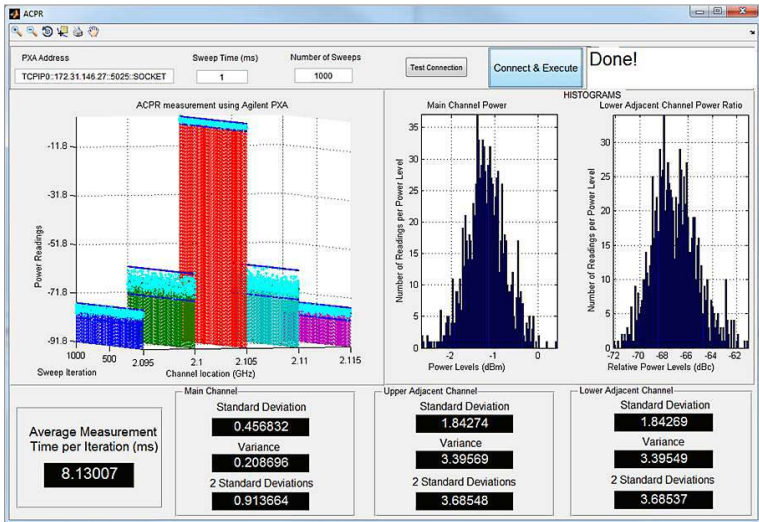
ACPR

PXA Address
TCPIP0::172.31.146.27::5025::SOCKET

Sweep Time (ms)
1

Number of Sweeps
1000

Test Connection

Connect & Execute

Done!

ACPR measurement using Agilent PXA

-11.8
-31.8
-51.8
-71.8
-91.8

Power Readings

1000
500
Sweep Iteration

2.095
2.1
2.105
2.11
2.115
Channel location (GHz)

HISTOGRAMS

Main Channel Power

35
30
25
20
15
10
5
0

Number of Readings per Power Level

-2
-1
0
Power Levels (dBm)

Lower Adjacent Channel Power Ratio

30
25
20
15
10
5
0

Number of Readings per Power Level

-72
-70
-68
-66
-64
-62
Relative Power Levels (dBc)

Average Measurement Time per Iteration (ms)
8.13007

Main Channel
Standard Deviation
0.456832
Variance
0.208696
2 Standard Deviations
0.913664

Upper Adjacent Channel
Standard Deviation
1.84274
Variance
3.39569
2 Standard Deviations
3.68548

Lower Adjacent Channel
Standard Deviation
1.84269
Variance
3.39549
2 Standard Deviations
3.68537